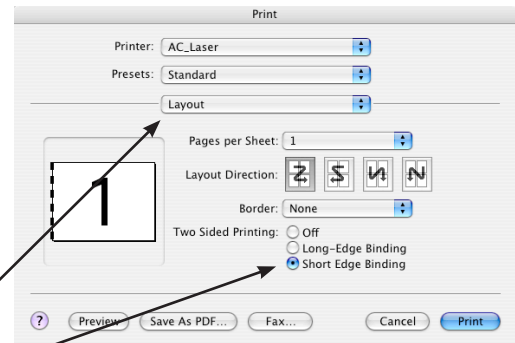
Print

Printer: AC_Laser

Presets: Standard

Layout

1

Pages per Sheet: 1

Layout Direction:

Border: None

Two Sided Printing: Off

Long-Edge Binding

Short Edge Binding

?

Preview

Save As PDF...

Fax...

Cancel

Print